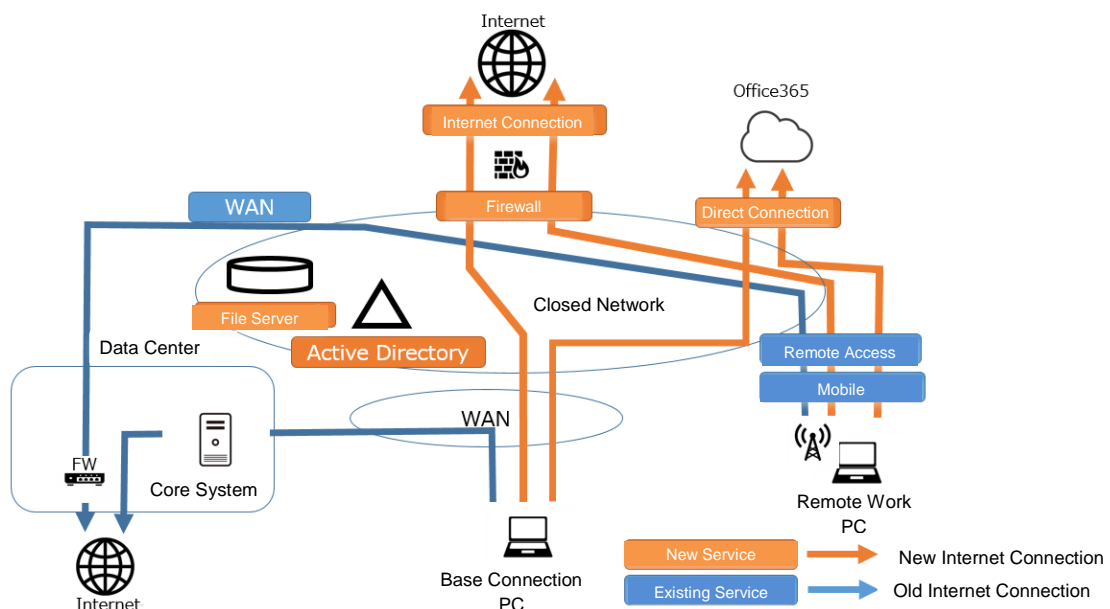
Internet

Office365

Internet Connection

WAN

Firewall

Direct Connection

Closed Network

File Server

Active Directory

Data Center

Remote Access

Mobile

WAN

FW

Core System

Remote Work PC

Base Connection PC

Internet

New Service

New Internet Connection

Existing Service

Old Internet Connection